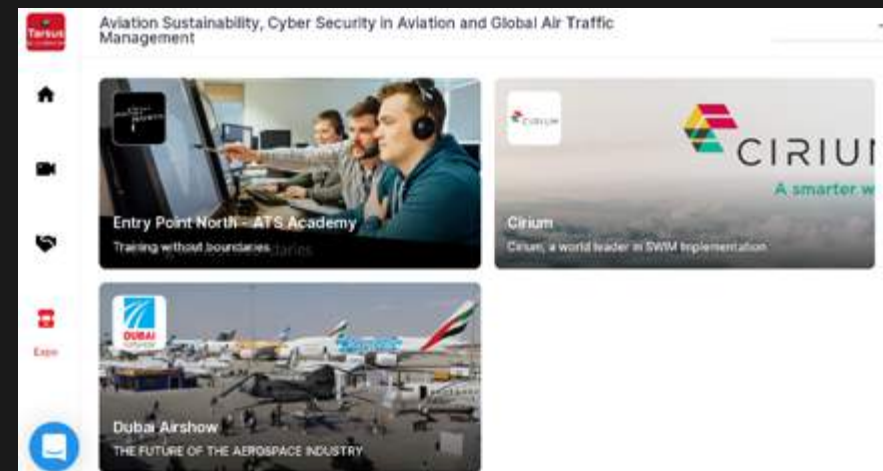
Tarsus

Aviation Sustainability, Cyber Security in Aviation and Global Air Traffic Management

Expo

Entry Point North - ATS Academy
Training without boundaries

CIRIUM
CIRIUN
A smarter w
Cirium
Cirium, a world leader in SWIM implementation

DUBAI AIRSHOW
Dubai Airshow
THE FUTURE OF THE AEROSPACE INDUSTRY